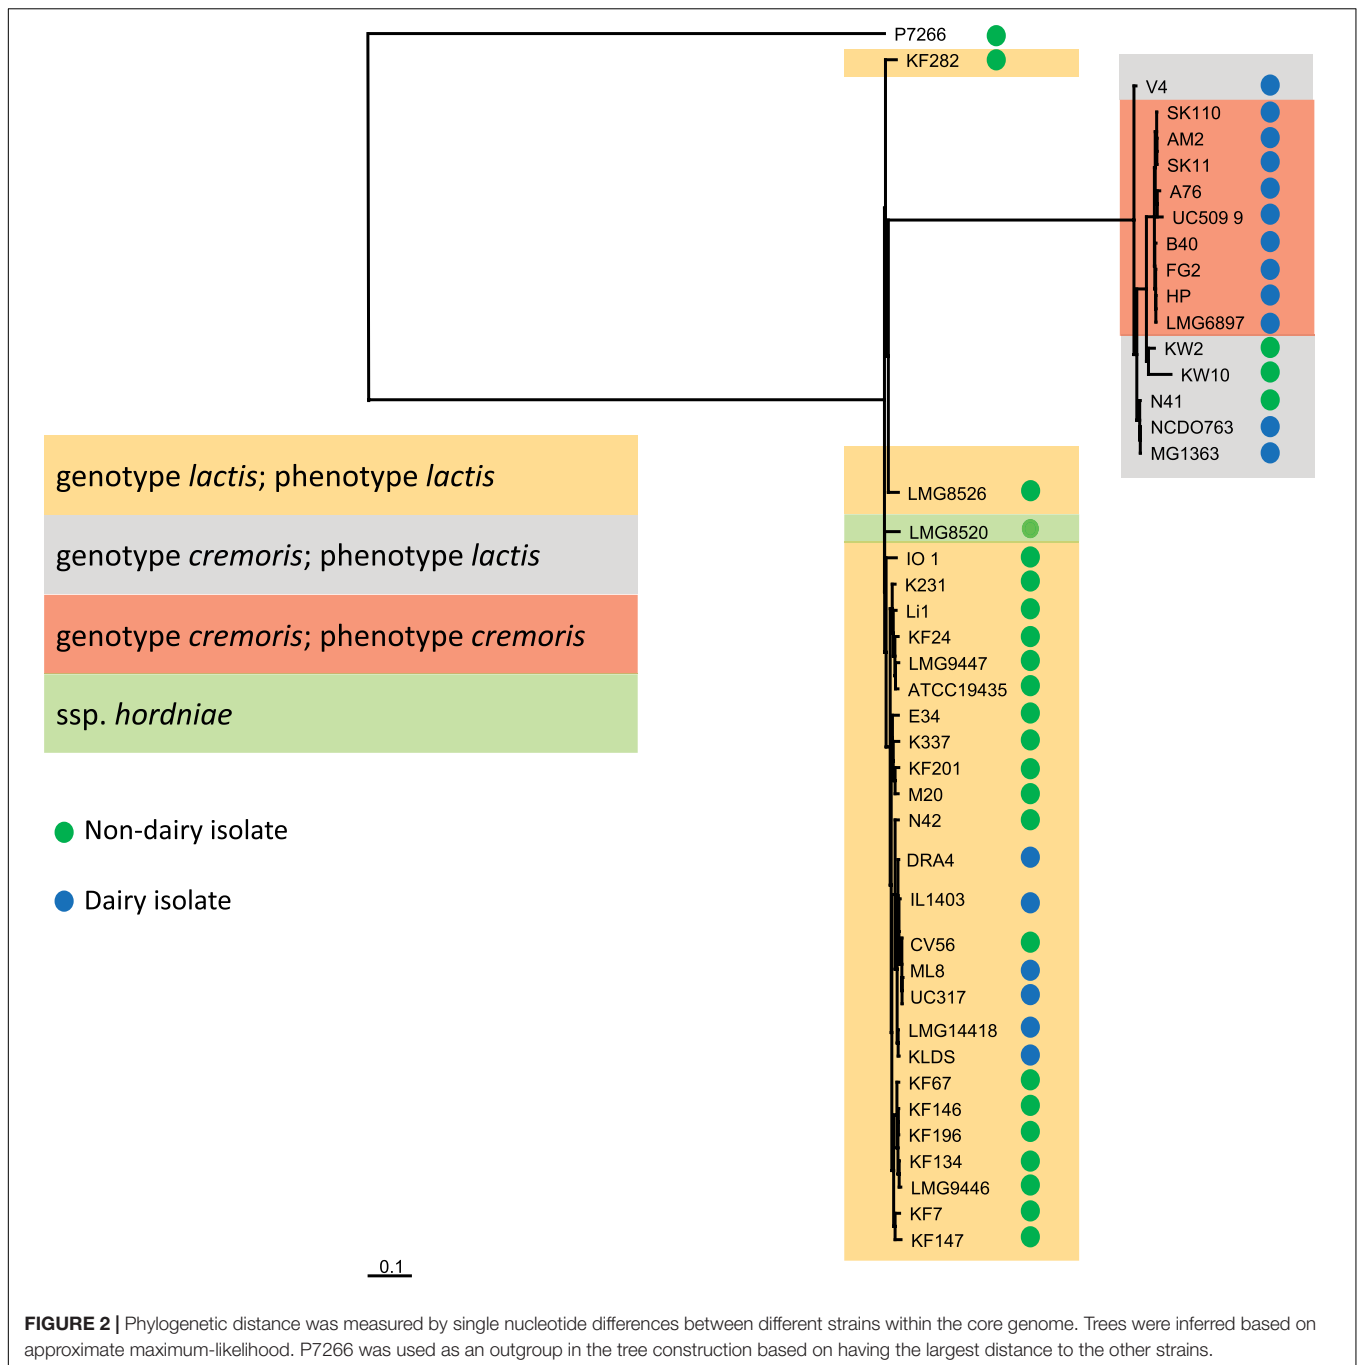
P7266
KF282

V4
SK110
AM2
SK11
A76
UC509 9
B40
FG2
HP
LMG6897
KW2
KW10
N41
NCDO763
MG1363

genotype *lactis*; phenotype *lactis*

genotype *cremoris*; phenotype *lactis*

genotype *cremoris*; phenotype *cremoris*

ssp. *hordniae*

Non-dairy isolate

Dairy isolate

LMG8526
LMG8520
IO 1
K231
Li1
KF24
LMG9447
ATCC19435
E34
K337
KF201
M20
N42
DRA4
IL1403
CV56
ML8
UC317
LMG14418
KLDS
KF67
KF146
KF196
KF134
LMG9446
KF7
KF147

0.1

**FIGURE 2 |** Phylogenetic distance was measured by single nucleotide differences between different strains within the core genome. Trees were inferred based on approximate maximum-likelihood. P7266 was used as an outgroup in the tree construction based on having the largest distance to the other strains.